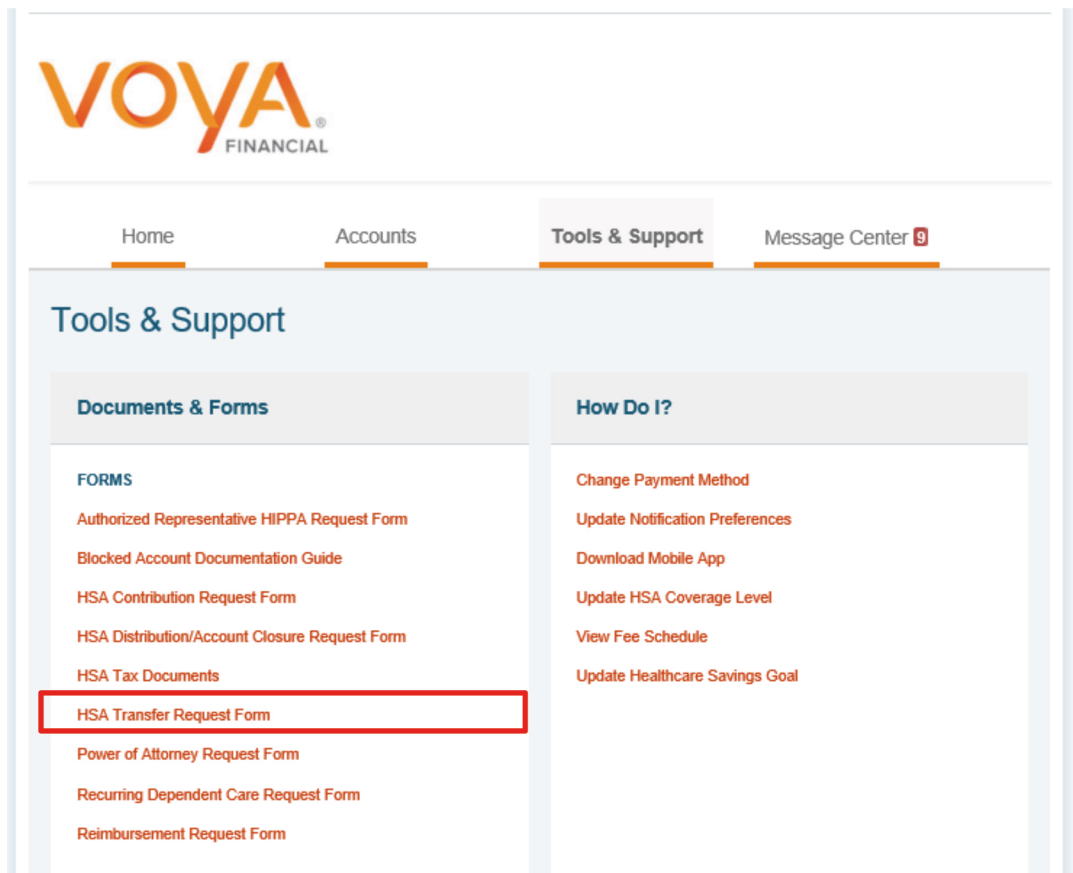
VOYA
FINANCIAL

Home
Accounts
Tools & Support
Message Center 9

Tools & Support

Documents & Forms

FORMS
Authorized Representative HIPPA Request Form
Blocked Account Documentation Guide
HSA Contribution Request Form
HSA Distribution/Account Closure Request Form
HSA Tax Documents
HSA Transfer Request Form
Power of Attorney Request Form
Recurring Dependent Care Request Form
Reimbursement Request Form

How Do I?

Change Payment Method
Update Notification Preferences
Download Mobile App
Update HSA Coverage Level
View Fee Schedule
Update Healthcare Savings Goal